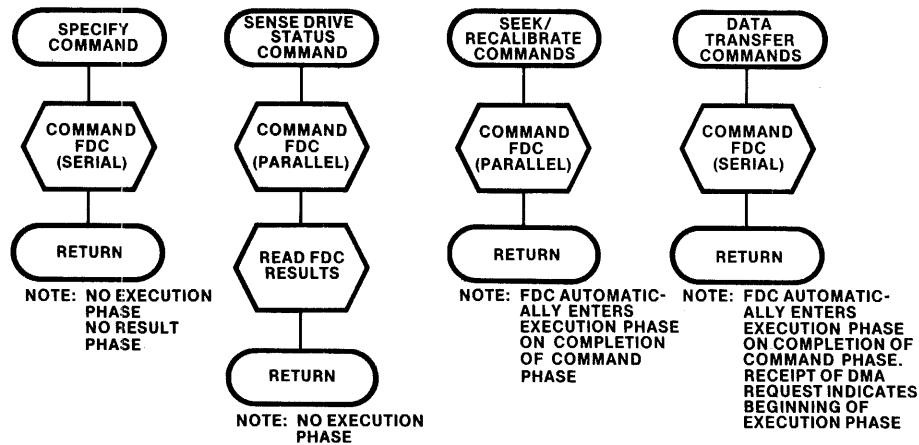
SPECIFY COMMAND

COMMAND FDC (SERIAL)

RETURN

NOTE: NO EXECUTION PHASE NO RESULT PHASE

SENSE DRIVE STATUS COMMAND

COMMAND FDC (PARALLEL)

READ FDC RESULTS

RETURN

NOTE: NO EXECUTION PHASE

SEEK/ RECALIBRATE COMMANDS

COMMAND FDC (PARALLEL)

RETURN

NOTE: FDC AUTOMATICALLY ENTERS EXECUTION PHASE ON COMPLETION OF COMMAND PHASE

DATA TRANSFER COMMANDS

COMMAND FDC (SERIAL)

RETURN

NOTE: FDC AUTOMATICALLY ENTERS EXECUTION PHASE ON COMPLETION OF COMMAND PHASE. RECEIPT OF DMA REQUEST INDICATES BEGINNING OF EXECUTION PHASE